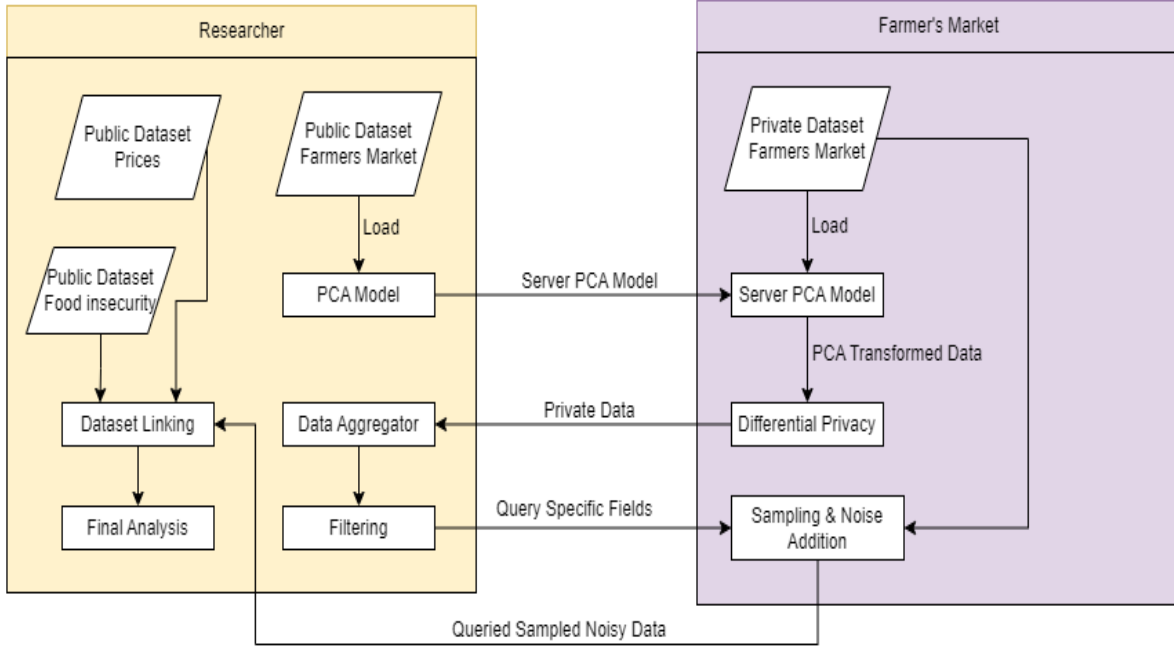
Researcher

Public Dataset Prices

Public Dataset Farmers Market

Load

Public Dataset Food insecurity

PCA Model

Dataset Linking

Data Aggregator

Final Analysis

Filtering

Farmer's Market

Private Dataset Farmers Market

Load

Server PCA Model

Server PCA Model

PCA Transformed Data

Private Data

Differential Privacy

Query Specific Fields

Sampling & Noise Addition

Queried Sampled Noisy Data